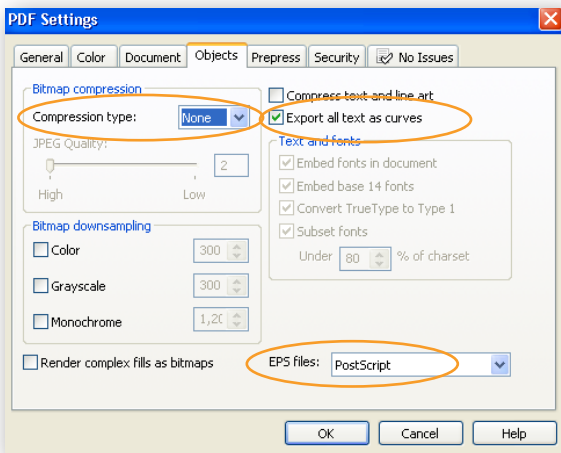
PDF Settings

General | Color | Document | Objects | Prepress | Security | No Issues

Bitmap compression
Compression type: None
JPEG Quality:
2
High Low

Bitmap downsampling
Color 300
Grayscale 300
Monochrome 1,20

Render complex fills as bitmaps

Compress text and line art
Export all text as curves
Text and fonts
Embed fonts in document
Embed base 14 fonts
Convert TrueType to Type 1
Subset fonts
Under 80 % of charset

EPS files: PostScript

OK Cancel Help